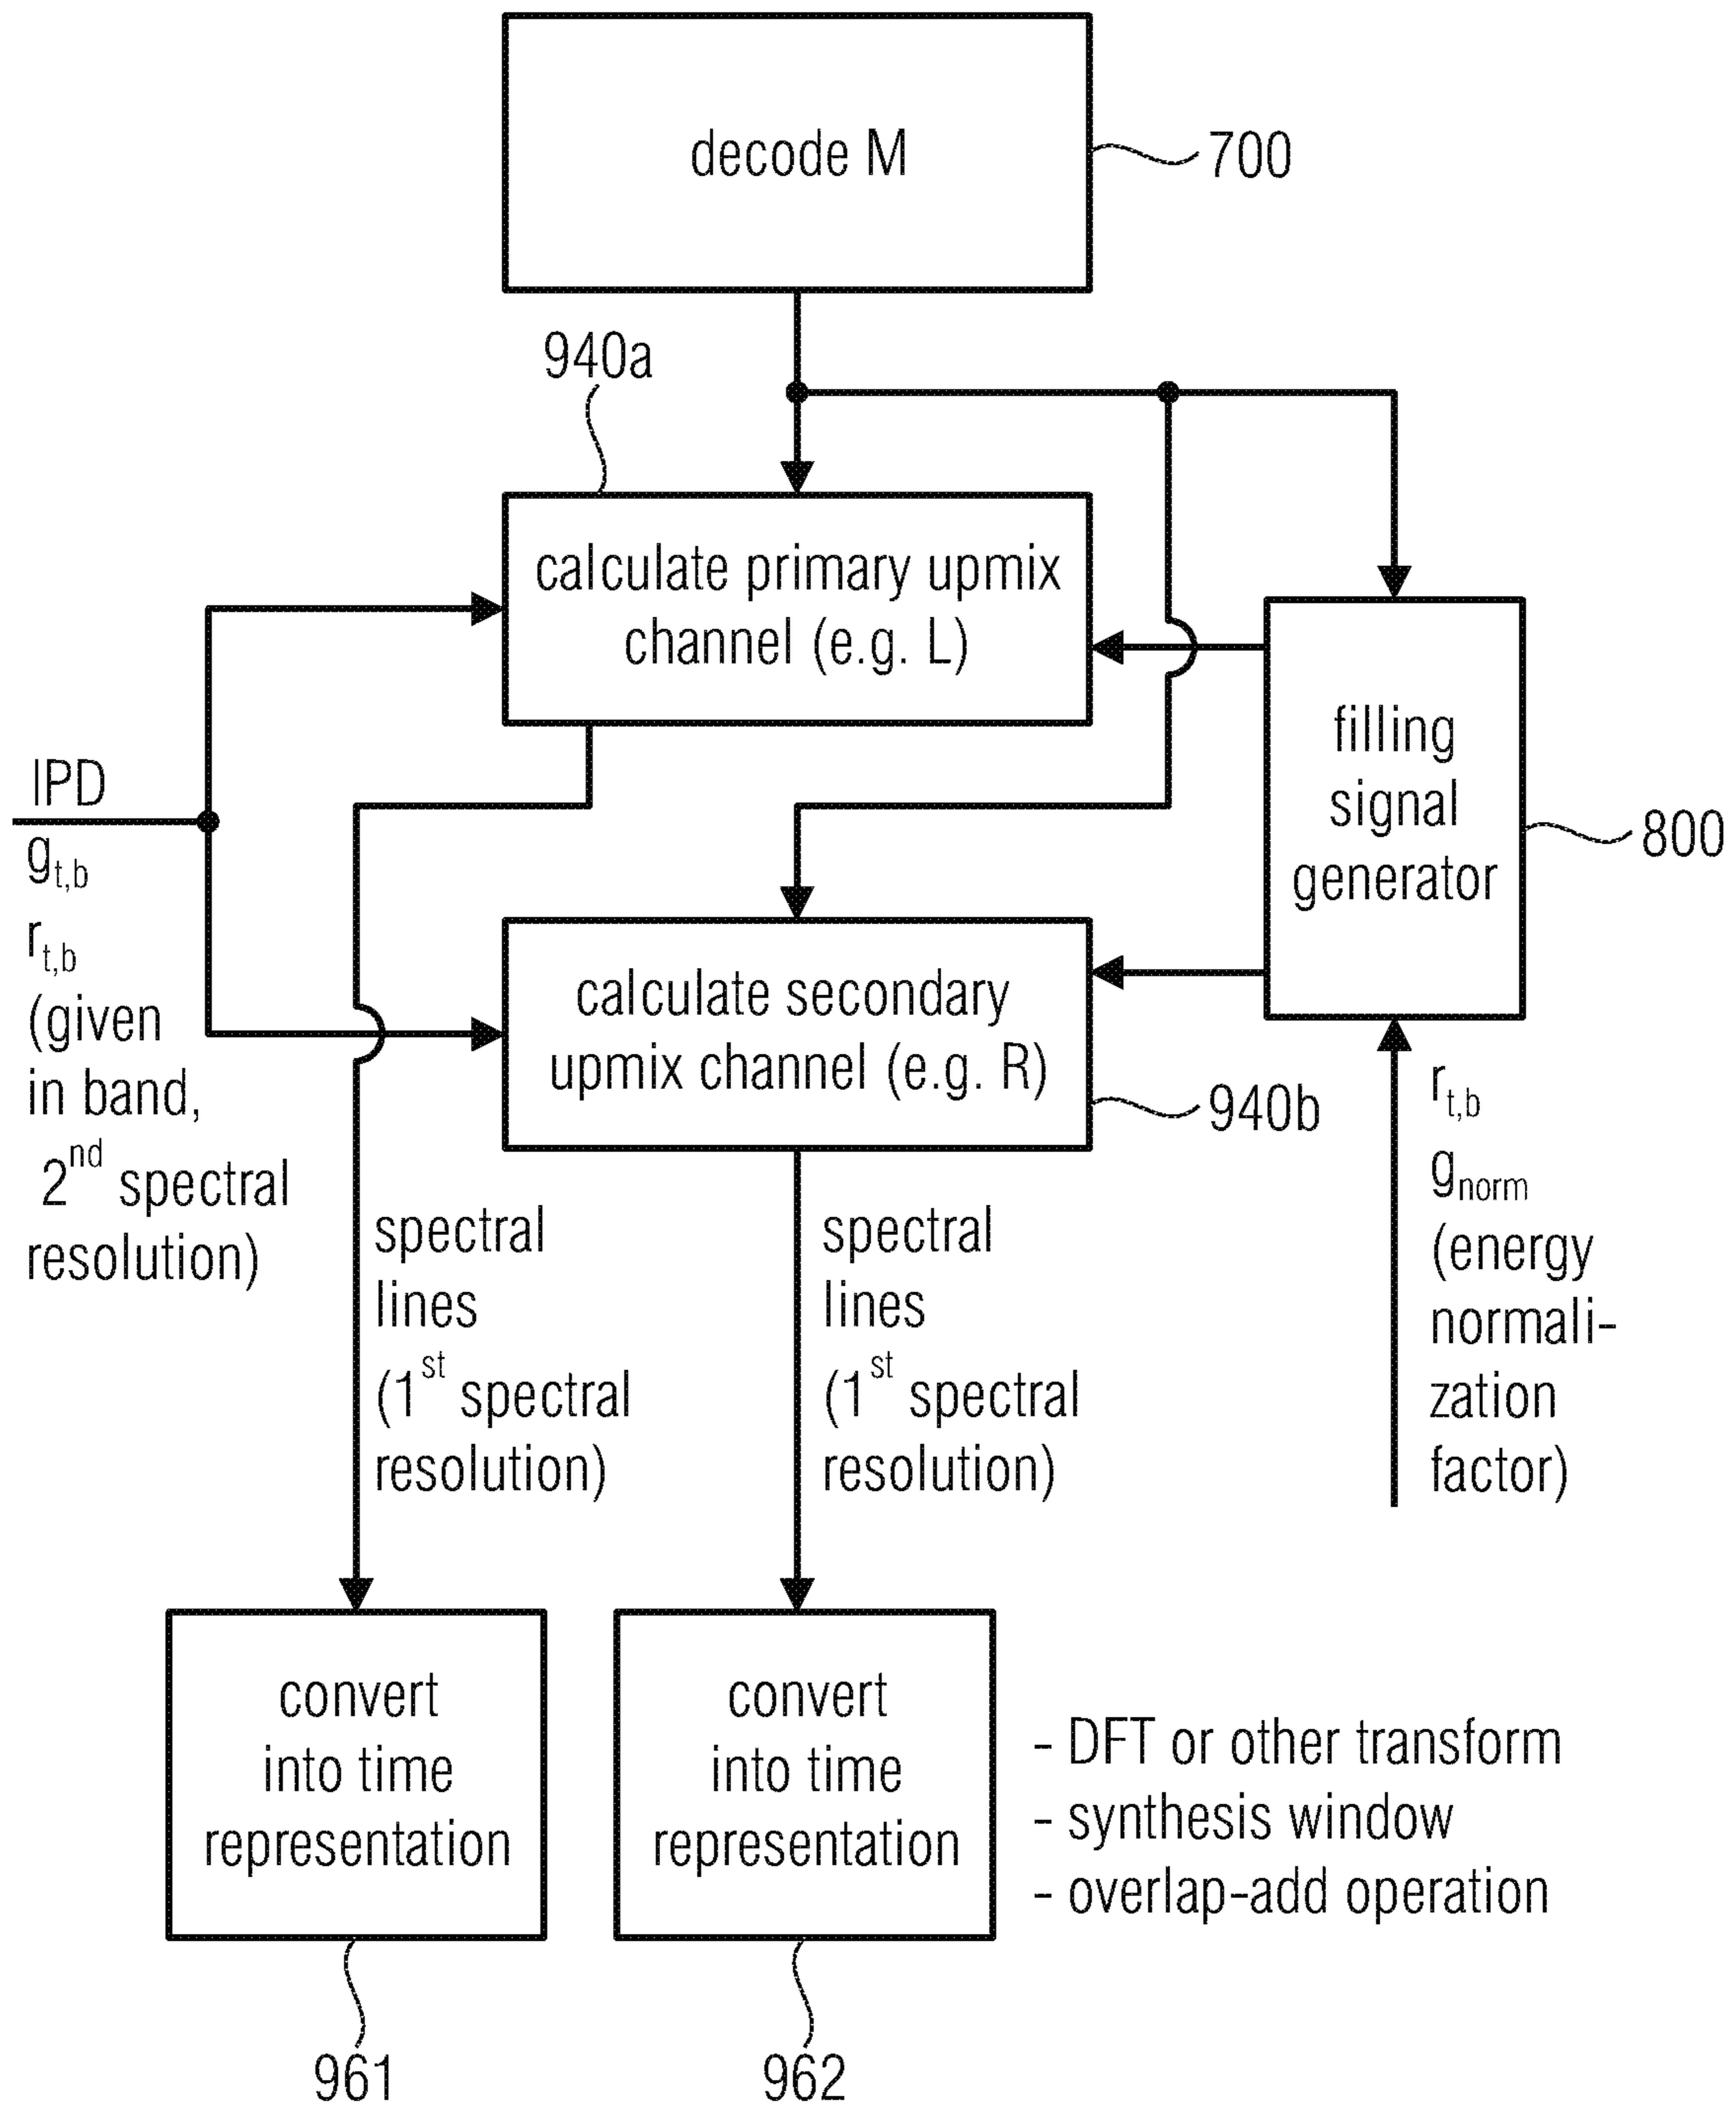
decode M

700

940a

calculate primary upmix channel (e.g. L)

IPD
$g_{t,b}$
$r_{t,b}$
(given in band, $2^{nd}$ spectral resolution)

filling signal generator

800

calculate secondary upmix channel (e.g. R)

940b

$r_{t,b}$
$g_{norm}$
(energy normalization factor)

spectral lines ($1^{st}$ spectral resolution)

spectral lines ($1^{st}$ spectral resolution)

convert into time representation

convert into time representation

- DFT or other transform
- synthesis window
- overlap-add operation

961

962